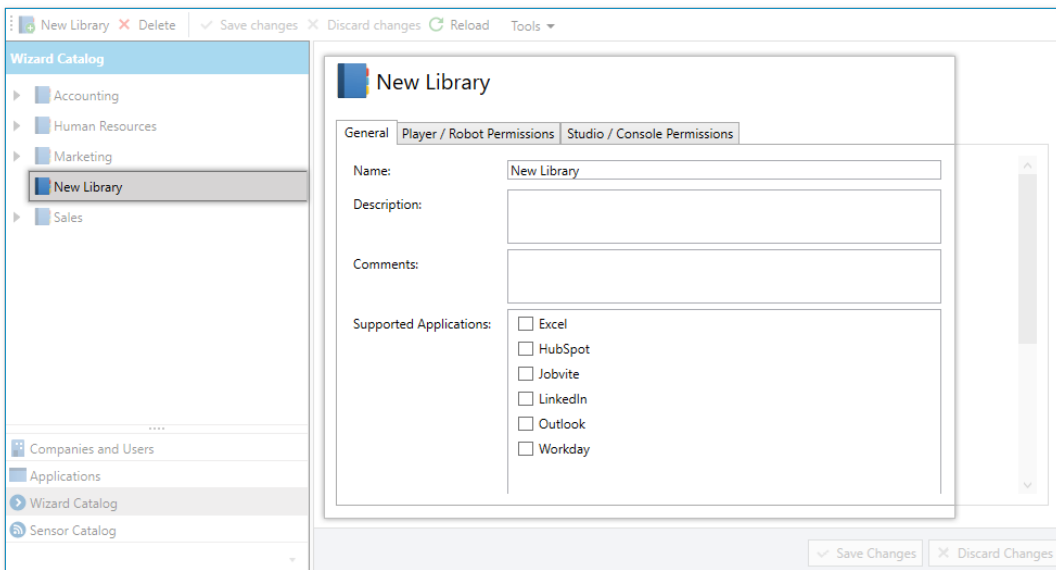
New Library ✕ Delete ✓ Save changes ✕ Discard changes Reload Tools ▾

Wizard Catalog

Accounting
Human Resources
Marketing
New Library
Sales

Companies and Users
Applications
Wizard Catalog
Sensor Catalog

New Library

General | Player / Robot Permissions | Studio / Console Permissions

Name: New Library

Description:

Comments:

Supported Applications:
Excel
HubSpot
Jobvite
LinkedIn
Outlook
Workday

✓ Save Changes ✕ Discard Changes